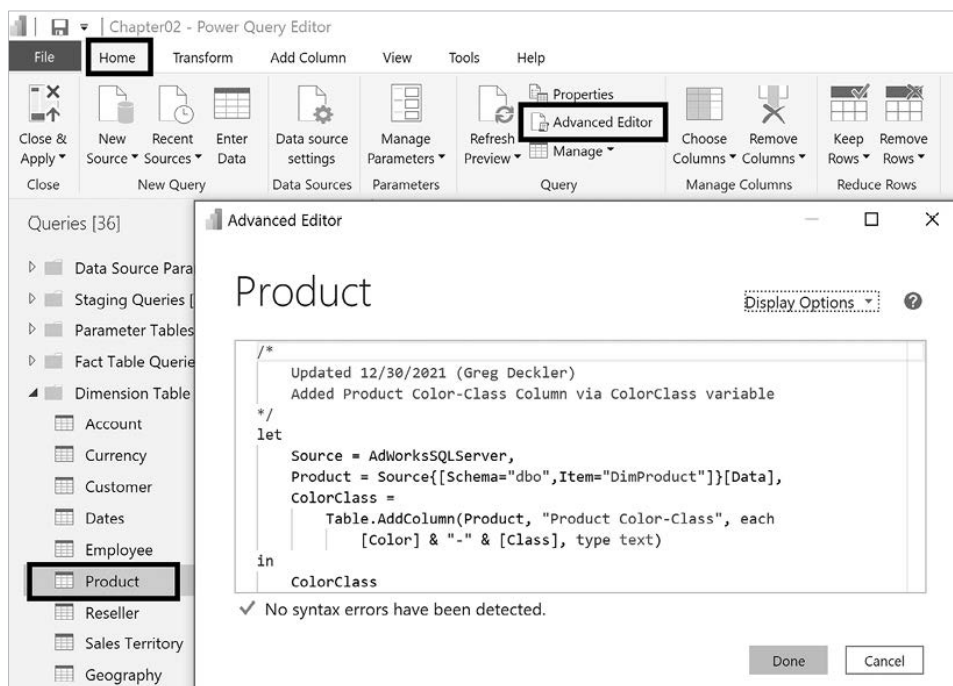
Chapter02 - Power Query Editor

File | Home | Transform | Add Column | View | Tools | Help

Close & Apply ▾ | New Source ▾ | Recent Sources ▾ | Enter Data | Data source settings | Manage Parameters ▾ | Refresh Preview ▾ | Properties | Advanced Editor | Manage ▾ | Choose Columns ▾ | Remove Columns ▾ | Keep Rows ▾ | Remove Rows ▾

Close | New Query | Data Sources | Parameters | Query | Manage Columns | Reduce Rows

Queries [36]

Data Source Para
Staging Queries [
Parameter Tables
Fact Table Querie
Dimension Table
Account
Currency
Customer
Dates
Employee
Product
Reseller
Sales Territory
Geography

Advanced Editor

Product

Display Options ▾

/*
    Updated 12/30/2021 (Greg Deckler)
    Added Product Color-Class Column via ColorClass variable
*/
let
    Source = AdWorksSQLServer,
    Product = Source{[Schema="dbo",Item="DimProduct"]}[Data],
    ColorClass =
        Table.AddColumn(Product, "Product Color-Class", each
            [Color] & "-" & [Class], type text)
in
    ColorClass

✓ No syntax errors have been detected.

Done | Cancel